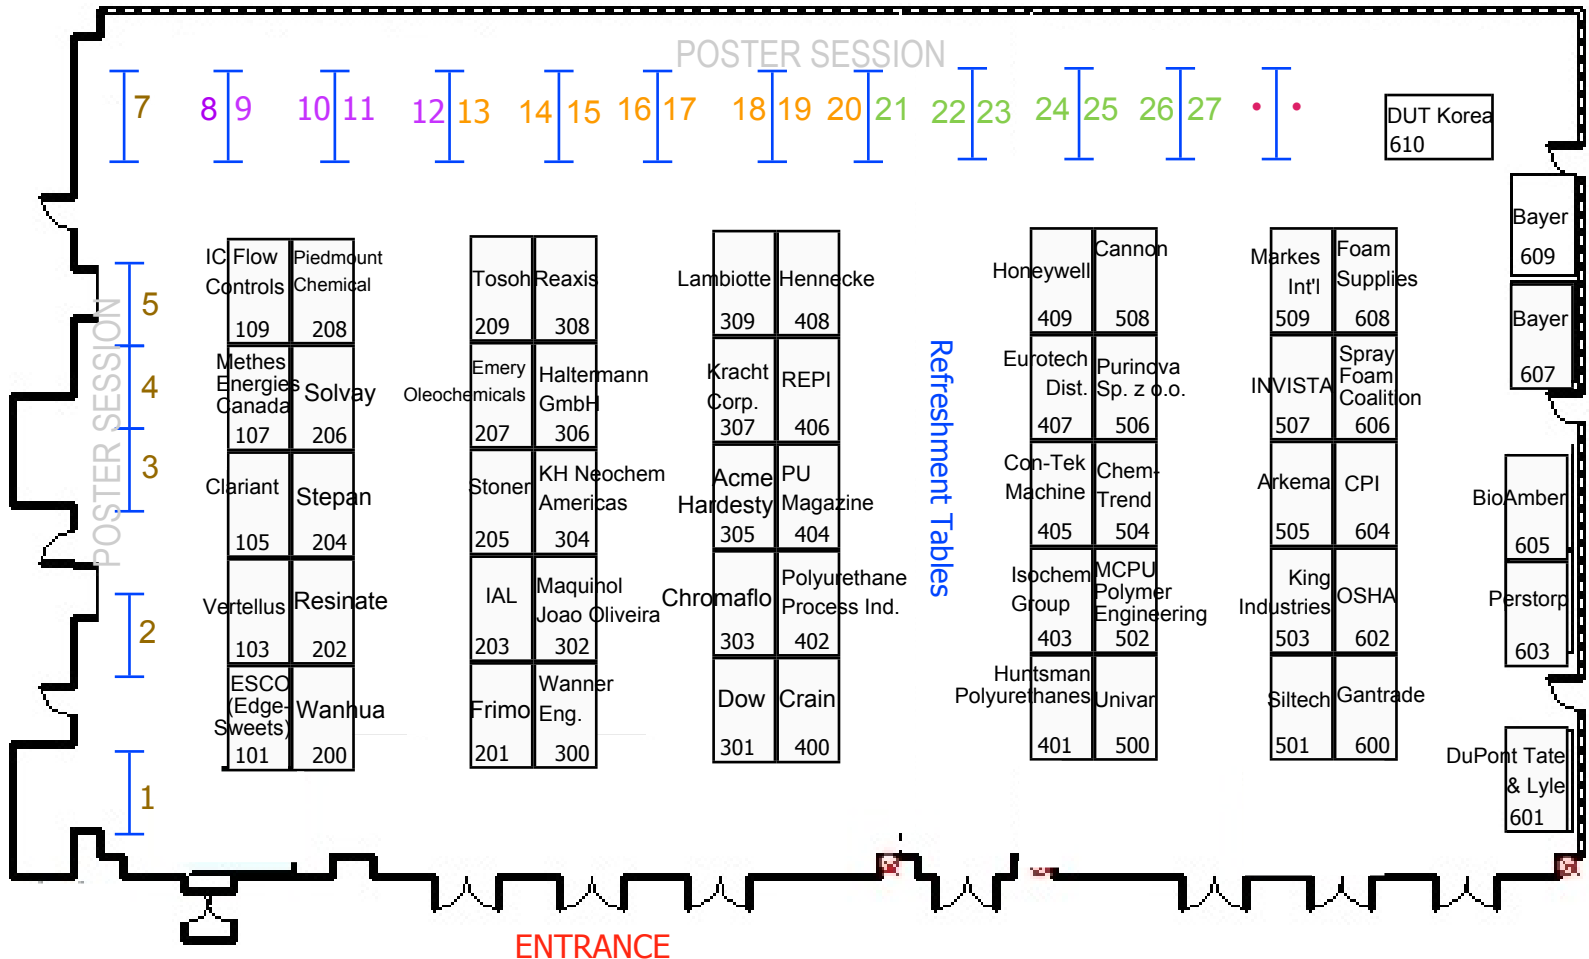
POSTER SESSION

7 8 9 10 11 12 13 14 15 16 17 18 19 20 21 22 23 24 25 26 27

DUT Korea 610

Bayer 609

Bayer 607

POSTER SESSION

5
4
3
2
1

IC Flow Controls 109

Piedmount Chemical 208

Methes Energies Canada 107

Solvay 206

Clariant 105

Stepan 204

Vertellus 103

Resinate 202

ESCO (Edge-Sweets) 101

Wanhua 200

Tosoh 209

Reaxis 308

Emery Oleochemicals 207

Haltermann GmbH 306

Stoner 205

KH Neochem Americas 304

IAL 203

Maquihol Joao Oliveira 302

Frimo 201

Wanner Eng. 300

Lambiotte 309

Hennecke 408

Kracht Corp. 307

REPI 406

Acme Hardesty 305

PU Magazine 404

Chromaflo 303

Polyurethane Process Ind. 402

Dow 301

Crain 400

Refreshment Tables

Honeywell 409

Cannon 508

Eurotech Dist. 407

Purinova Sp. z o.o. 506

Con-Tek Machine 405

Chem-Trend 504

Isochem Group 403

MCPU Polymer Engineering 502

Huntsman Polyurethanes 401

Univar 500

Markes Int'l 509

Foam Supplies 608

INVISTA 507

Spray Foam Coalition 606

Arkema 505

CPI 604

King Industries 503

OSHA 602

Siltech 501

Gantrade 600

BioAmber 605

Perstorp 603

DuPont Tate & Lyle 601

ENTRANCE